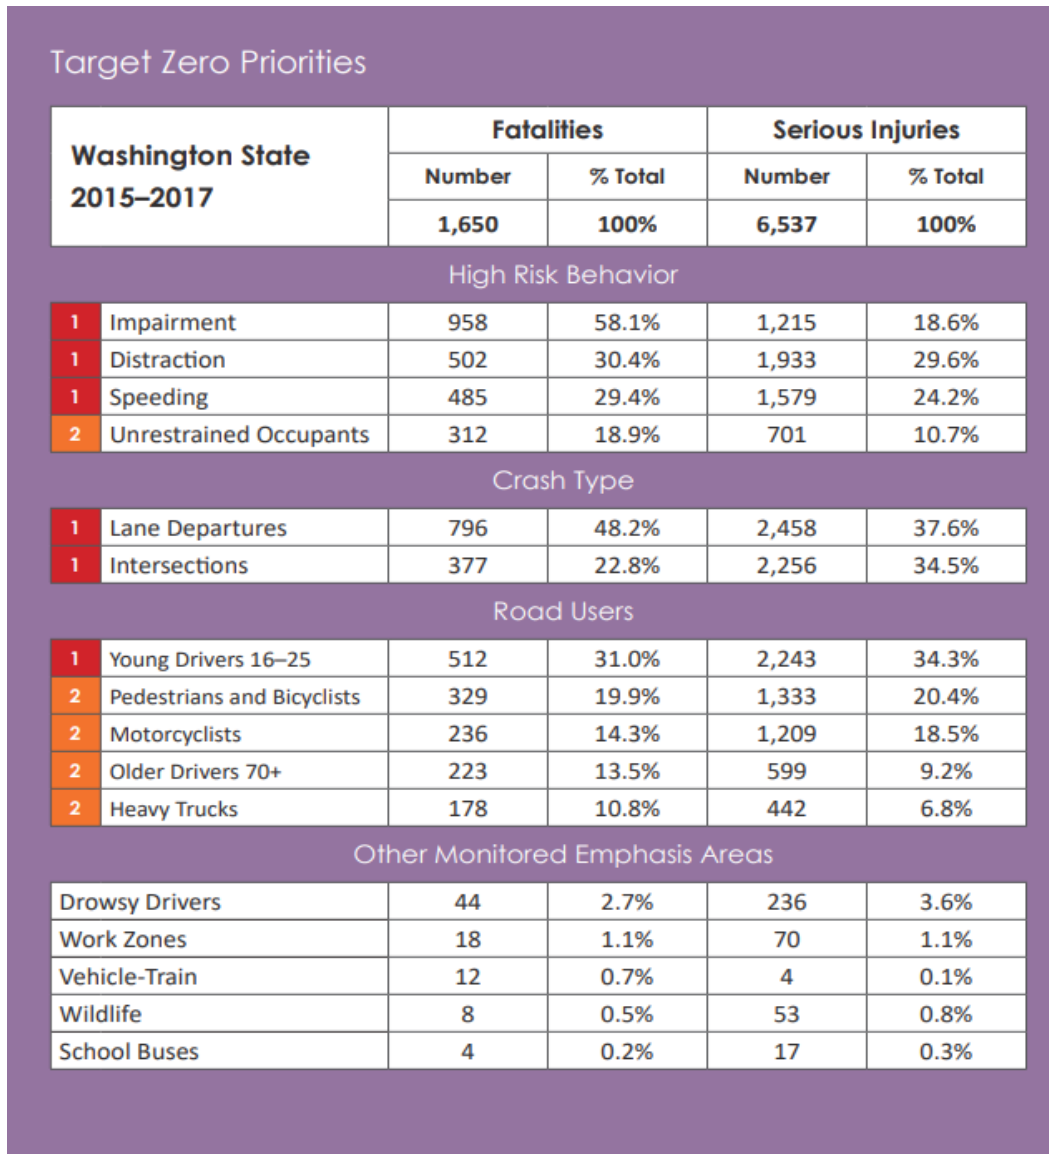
Target Zero Priorities

| Washington State 2015–2017 | Fatalities Number | Fatalities % Total | Serious Injuries Number | Serious Injuries % Total |
|---|---|---|---|---|
| | 1,650 | 100% | 6,537 | 100% |

High Risk Behavior

| | | | | | |
|---|---|---|---|---|---|
| 1 | Impairment | 958 | 58.1% | 1,215 | 18.6% |
| 1 | Distraction | 502 | 30.4% | 1,933 | 29.6% |
| 1 | Speeding | 485 | 29.4% | 1,579 | 24.2% |
| 2 | Unrestrained Occupants | 312 | 18.9% | 701 | 10.7% |

Crash Type

| | | | | | |
|---|---|---|---|---|---|
| 1 | Lane Departures | 796 | 48.2% | 2,458 | 37.6% |
| 1 | Intersections | 377 | 22.8% | 2,256 | 34.5% |

Road Users

| | | | | | |
|---|---|---|---|---|---|
| 1 | Young Drivers 16–25 | 512 | 31.0% | 2,243 | 34.3% |
| 2 | Pedestrians and Bicyclists | 329 | 19.9% | 1,333 | 20.4% |
| 2 | Motorcyclists | 236 | 14.3% | 1,209 | 18.5% |
| 2 | Older Drivers 70+ | 223 | 13.5% | 599 | 9.2% |
| 2 | Heavy Trucks | 178 | 10.8% | 442 | 6.8% |

Other Monitored Emphasis Areas

| | | | | |
|---|---|---|---|---|
| Drowsy Drivers | 44 | 2.7% | 236 | 3.6% |
| Work Zones | 18 | 1.1% | 70 | 1.1% |
| Vehicle-Train | 12 | 0.7% | 4 | 0.1% |
| Wildlife | 8 | 0.5% | 53 | 0.8% |
| School Buses | 4 | 0.2% | 17 | 0.3% |